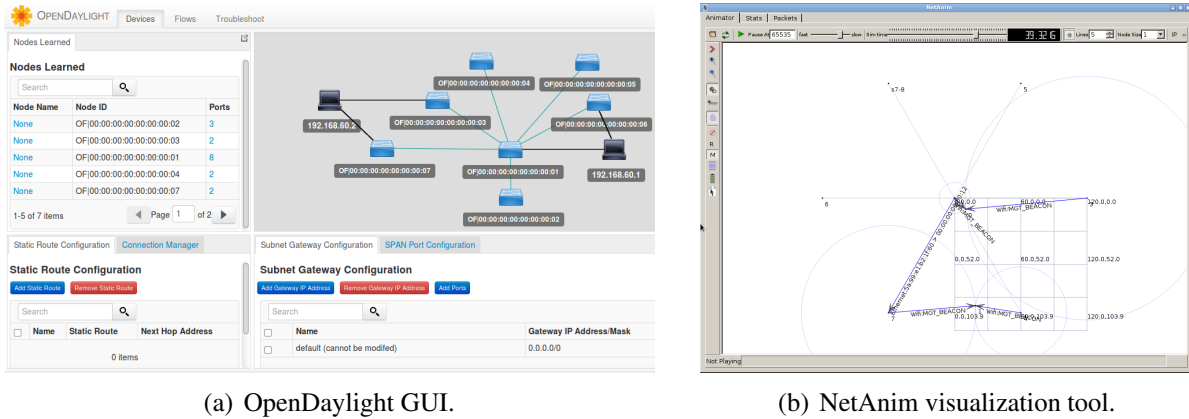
OpenDaylight Devices Flows Troubleshoot

Nodes Learned

Nodes Learned

Search

| Node Name | Node ID | Ports |
|---|---|---|
| None | OF\|00:00:00:00:00:00:00:02 | 3 |
| None | OF\|00:00:00:00:00:00:00:03 | 2 |
| None | OF\|00:00:00:00:00:00:00:01 | 8 |
| None | OF\|00:00:00:00:00:00:00:04 | 2 |
| None | OF\|00:00:00:00:00:00:00:07 | 2 |

1-5 of 7 items Page 1 of 2

OF|00:00:00:00:00:00:00:04
OF|00:00:00:00:00:00:00:05
192.168.60.2
OF|00:00:00:00:00:00:00:03
OF|00:00:00:00:00:00:00:06
OF|00:00:00:00:00:00:00:07
OF|00:00:00:00:00:00:00:01
192.168.60.1
OF|00:00:00:00:00:00:00:02

Static Route Configuration Connection Manager

Static Route Configuration

Add Static Route Remove Static Route

Search

| Name | Static Route | Next Hop Address |
|---|---|---|

0 items

Subnet Gateway Configuration SPAN Port Configuration

Subnet Gateway Configuration

Add Gateway IP Address Remove Gateway IP Address Add Ports

Search

| Name | Gateway IP Address/Mask |
|---|---|
| default (cannot be modifed) | 0.0.0.0/0 |

NetAnim

Animator Stats Packets

Pause At 65535 fast slow Sim time 39.326 Lines 5 Node Size 1 IP

s7-8 5 6 0.0.0 60.0.0 120.0.0.0 wifi:MGT_BEACON 0.0,52.0 60.0,52.0 120.0,52.0 0.0,103.9 60.0,103.9 120.0,103.9 wifi:MGT_BEACON 7

Not Playing

(a) OpenDaylight GUI.

(b) NetAnim visualization tool.